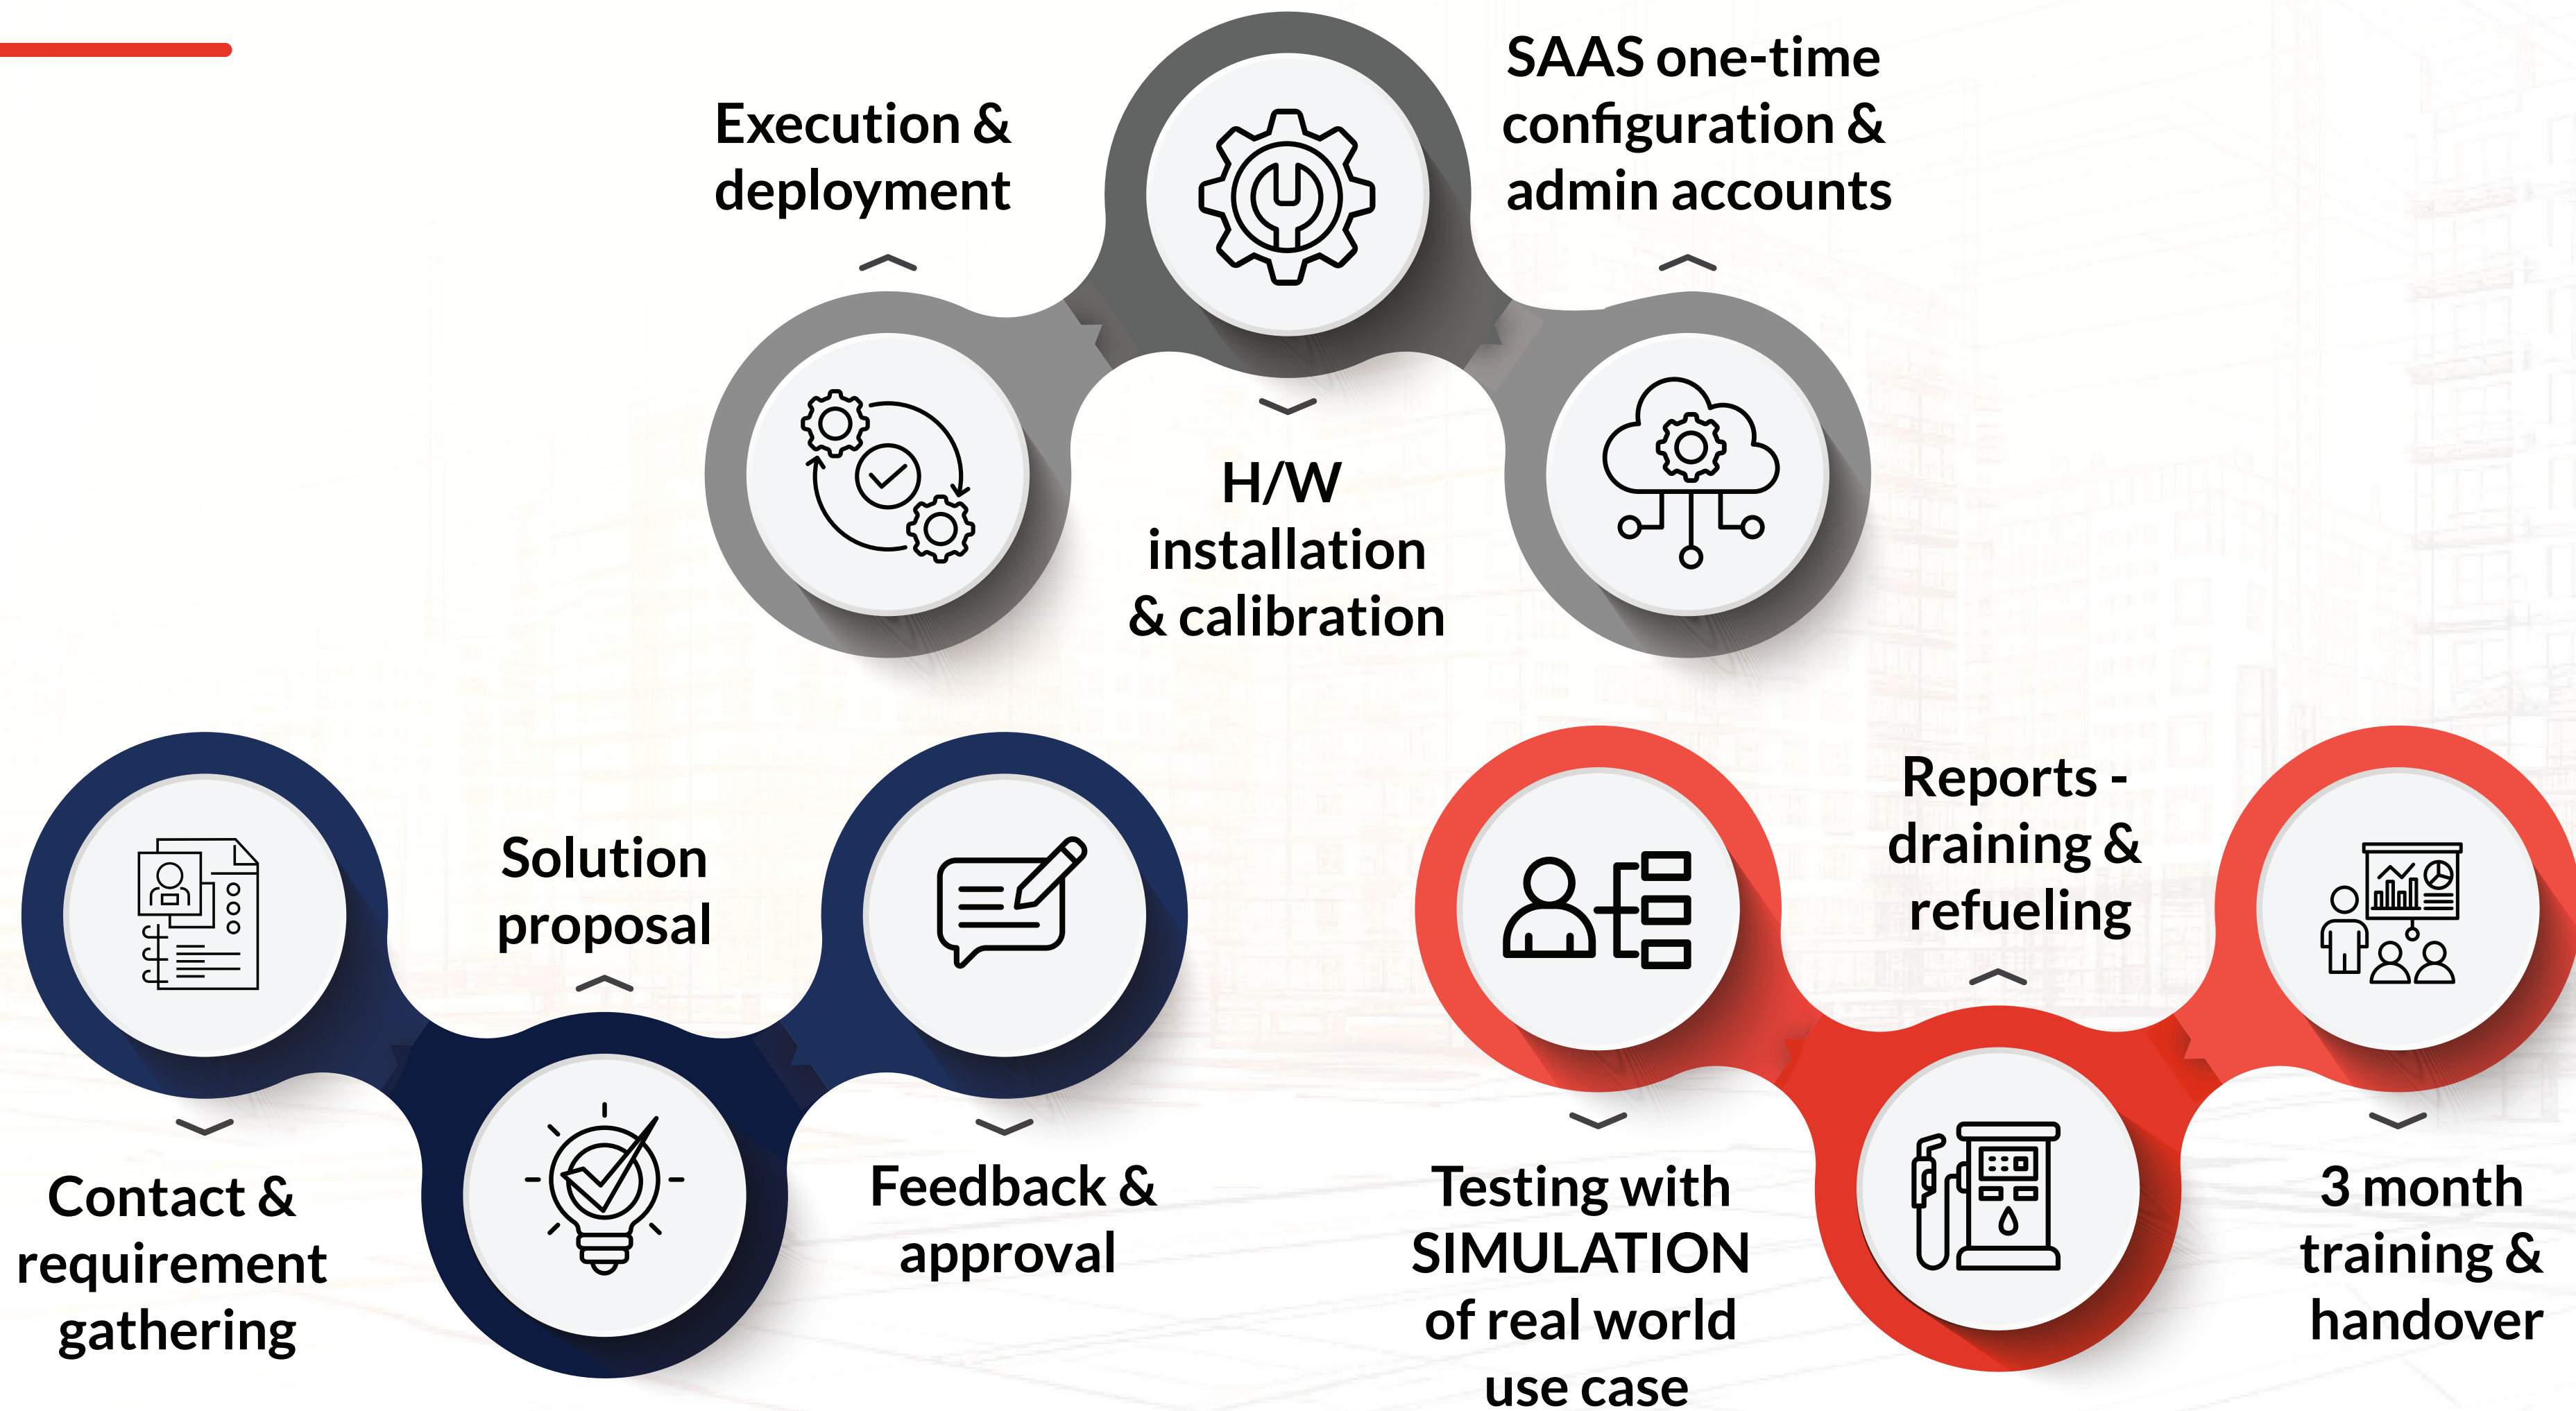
Execution & deployment

SAAS one-time configuration & admin accounts

H/W installation & calibration

Solution proposal

Reports - draining & refueling

Contact & requirement gathering

Feedback & approval

Testing with SIMULATION of real world use case

3 month training & handover